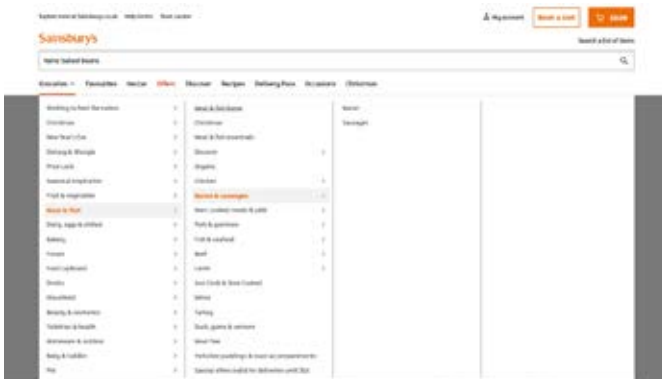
Explore more at Sainsburys.co.uk   Help Centre   Store Locator

My account   Book a slot   £0.00

Sainsburys

Search a list of items

heinz baked beans

Groceries   Favourites   Nectar   Offers   Discover   Recipes   Delivery Pass   Occasions   Christmas

| | | |
|---|---|---|
| Working to feed the nation | Meat & fish Extras | Bacon |
| Christmas | Christmas | Sausages |
| New Year's Eve | Meat & fish essentials | |
| Dietary & lifestyle | Discover | |
| Price Lock | Organic | |
| Seasonal inspiration | Chicken | |
| Fruit & vegetables | Bacon & sausages | |
| Meat & fish | Beef | |
| Dairy, eggs & chilled | Fish & seafood | |
| Bakery | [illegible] | |
| Frozen | Lamb | |
| Food cupboard | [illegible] | |
| Drinks | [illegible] | |
| Household | Turkey | |
| Beauty & cosmetics | Duck, game & venison | |
| Toiletries & health | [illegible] | |
| Homeware & outdoor | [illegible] | |
| Baby & toddler | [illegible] | |
| Pet | | |